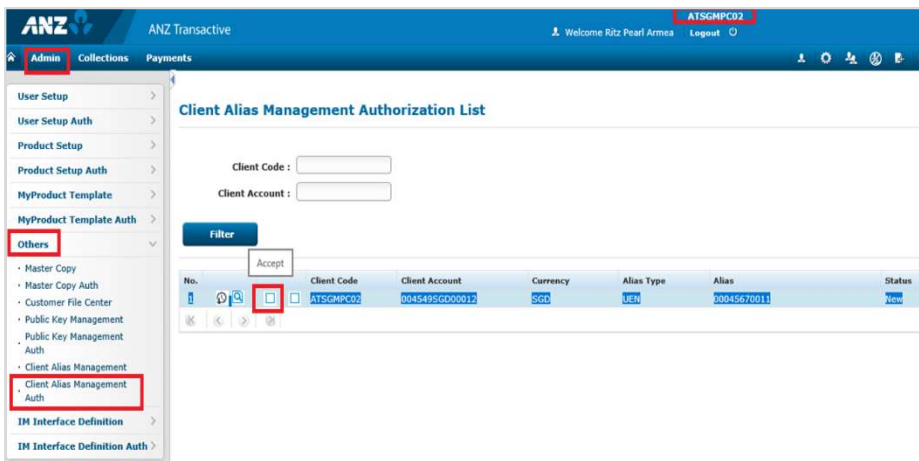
ANZ

ANZ Transactive

ATSGMPC02

Welcome Ritz Pearl Armea Logout

Admin Collections Payments

User Setup
User Setup Auth
Product Setup
Product Setup Auth
MyProduct Template
MyProduct Template Auth
Others
· Master Copy
· Master Copy Auth
· Customer File Center
· Public Key Management
· Public Key Management Auth
· Client Alias Management
· Client Alias Management Auth
IM Interface Definition
IM Interface Definition Auth

Client Alias Management Authorization List

Client Code :
Client Account :

Filter

Accept

| No. | | | | Client Code | Client Account | Currency | Alias Type | Alias | Status |
|---|---|---|---|---|---|---|---|---|---|
| 1 | | | | ATSGMPC02 | 004549SGD00012 | SGD | UEN | 00045670011 | New |